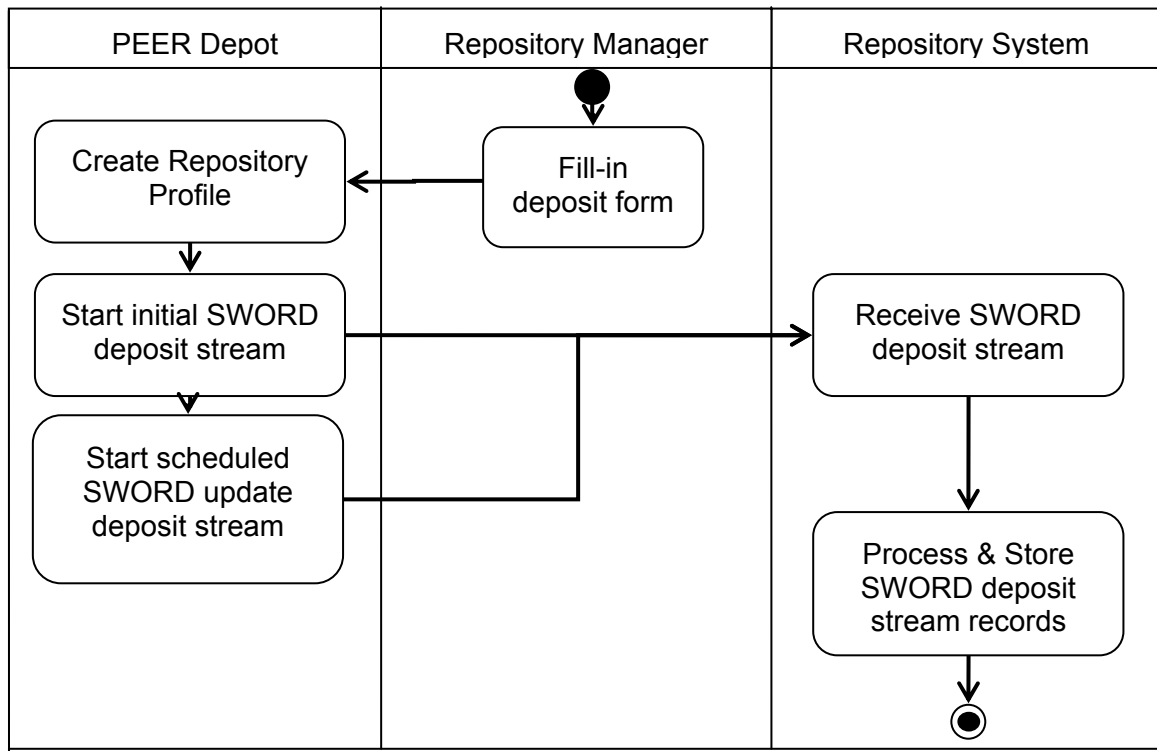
| PEER Depot | Repository Manager | Repository System |
|---|---|---|

Fill-in deposit form

Create Repository Profile

Start initial SWORD deposit stream

Start scheduled SWORD update deposit stream

Receive SWORD deposit stream

Process & Store SWORD deposit stream records